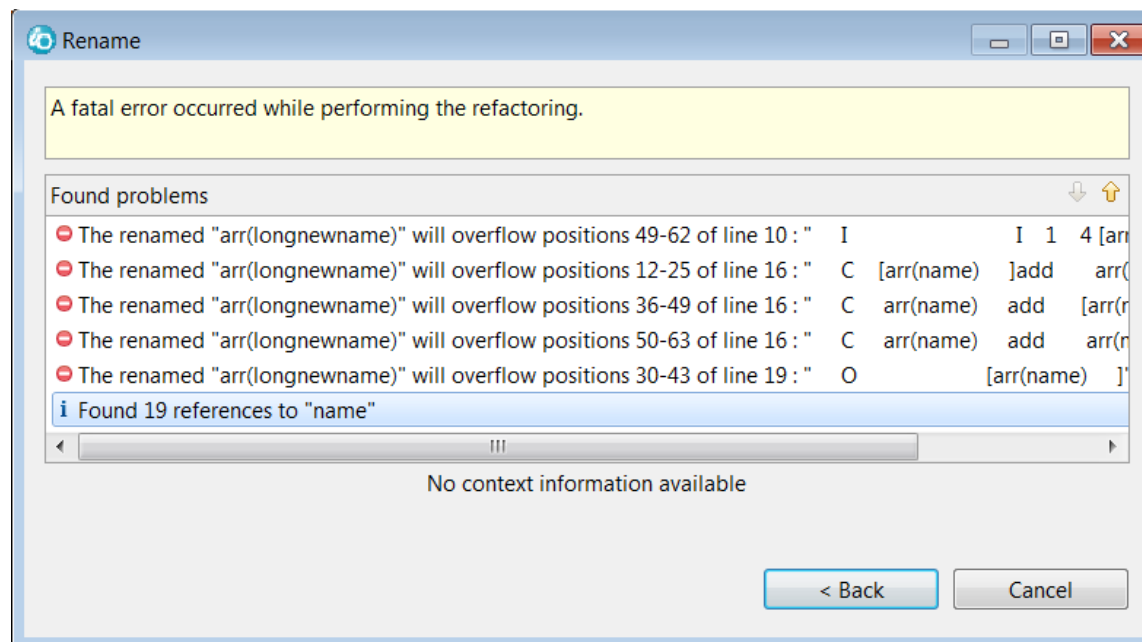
Rename

A fatal error occurred while performing the refactoring.

Found problems

The renamed "arr(longnewname)" will overflow positions 49-62 of line 10 : " I I 1 4 [arr

The renamed "arr(longnewname)" will overflow positions 12-25 of line 16 : " C [arr(name) ]add arr(

The renamed "arr(longnewname)" will overflow positions 36-49 of line 16 : " C arr(name) add [arr(

The renamed "arr(longnewname)" will overflow positions 50-63 of line 16 : " C arr(name) add arr(

The renamed "arr(longnewname)" will overflow positions 30-43 of line 19 : " O [arr(name) ]

Found 19 references to "name"

No context information available

< Back

Cancel